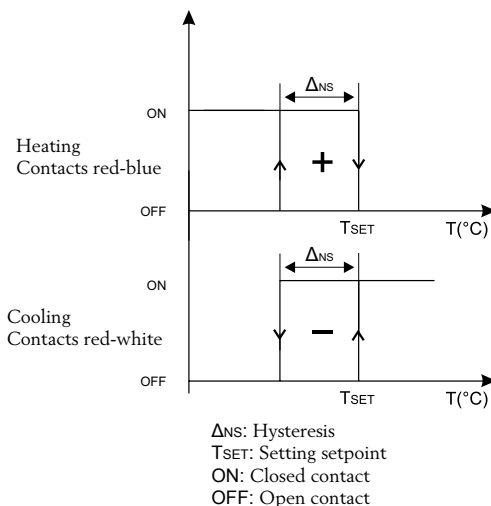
$\Delta_{NS}$

ON

Heating
Contacts red-blue

+

OFF

$T_{SET}$

T(°C)

$\Delta_{NS}$

ON

Cooling
Contacts red-white

–

OFF

$T_{SET}$

T(°C)

$\Delta_{NS}$: Hysteresis
$T_{SET}$: Setting setpoint
ON: Closed contact
OFF: Open contact